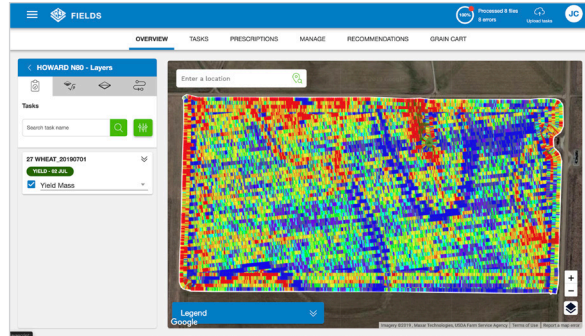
FIELDS

100% Processed 8 files 0 errors

Upload tasks

JC

OVERVIEW TASKS PRESCRIPTIONS MANAGE RECOMMENDATIONS GRAIN CART

HOWARD N60 - Layers

Tasks

Search task name

27 WHEAT_20190701

YIELD - 02 JUL

Yield Mass

Enter a location

Legend

Google

Imagery ©2019, Maxar Technologies, USDA Farm Service Agency | Terms of Use | Report a map error